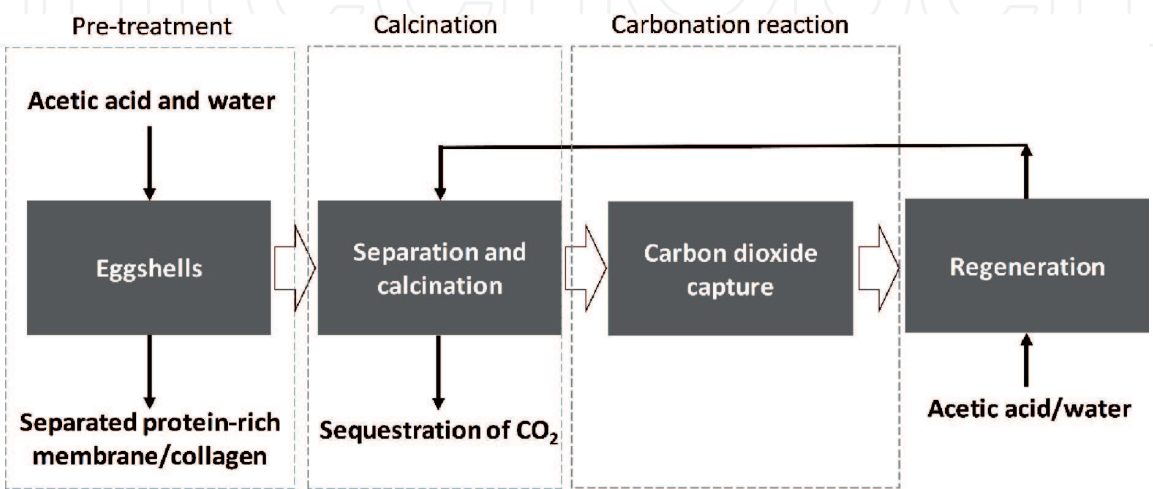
Pre-treatment

Acetic acid and water

Eggshells

Separated protein-rich membrane/collagen

Calcination

Separation and calcination

Sequestration of $CO_2$

Carbonation reaction

Carbon dioxide capture

Regeneration

Acetic acid/water